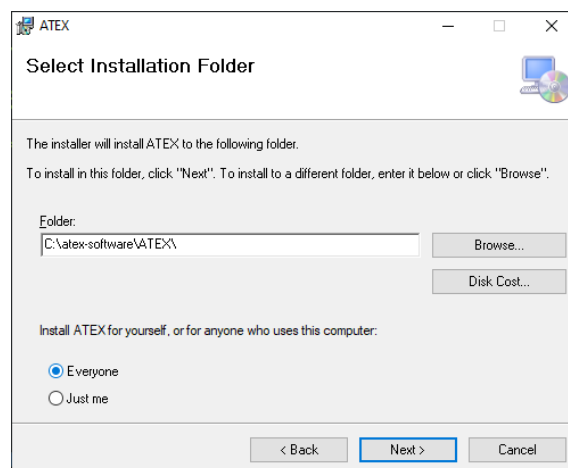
ATEX

Select Installation Folder

The installer will install ATEX to the following folder.

To install in this folder, click "Next". To install to a different folder, enter it below or click "Browse".

Folder:

C:\atex-software\ATEX\

Browse...

Disk Cost...

Install ATEX for yourself, or for anyone who uses this computer:

Everyone

Just me

< Back

Next >

Cancel